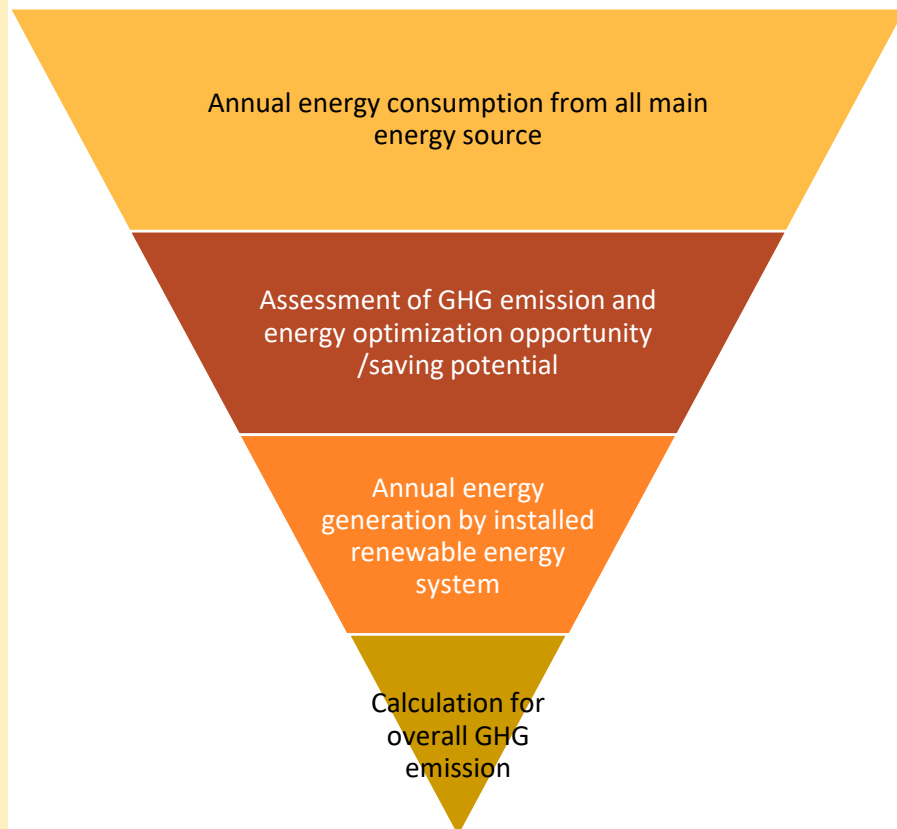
Annual energy consumption from all main energy source

Assessment of GHG emission and energy optimization opportunity /saving potential

Annual energy generation by installed renewable energy system

Calculation for overall GHG emission